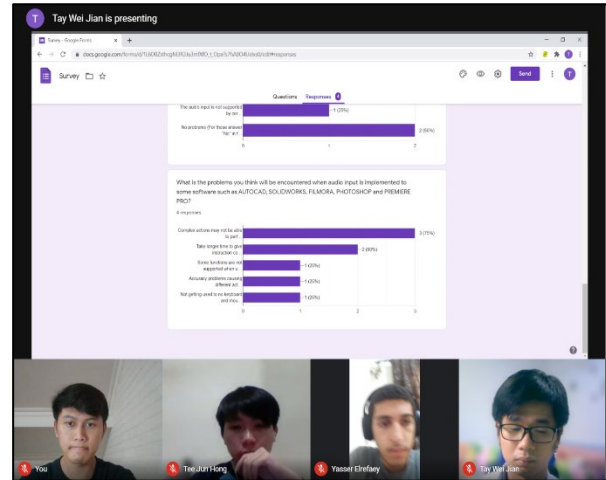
T Tay Wei Jian is presenting

Survey - Google Forms

docs.google.com/forms/d/1U6082dhcg6l3t3a3m9BO_t_Dpe5i7kM0lK/edit#responses

Survey

Send

Questions Responses 4

The audio input is not supported by cer...

1 (25%)

No problems (For those answer "No" in t...

2 (50%)

0 1 2

What is the problems you think will be encountered when audio input is implemented to some software such as AUTOCAD, SOLIDWORKS, FILMORA, PHOTOSHOP and PREMIERE PRO?

4 responses

Complex actions may not be able to perf...

3 (75%)

Take longer time to give instruction co...

2 (50%)

Some functions are not supported when u...

1 (25%)

Accuracy problems causing different act...

1 (25%)

Not getting used to no keyboard and mou...

1 (25%)

0 1 2 3

You

Tee Jun Hong

Yasser Elrefaey

Tay Wei Jian